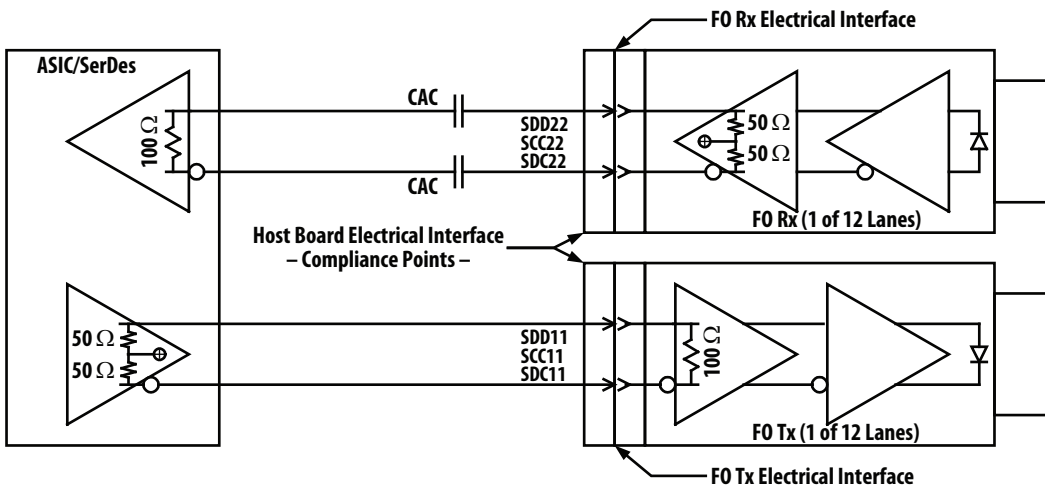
FO Rx Electrical Interface

ASIC/SerDes

$100\ \Omega$

CAC

CAC

SDD22
SCC22
SDC22

$50\ \Omega$

$50\ \Omega$

FO Rx (1 of 12 Lanes)

Host Board Electrical Interface
– Compliance Points –

$50\ \Omega$

$50\ \Omega$

SDD11
SCC11
SDC11

$100\ \Omega$

FO Tx (1 of 12 Lanes)

FO Tx Electrical Interface